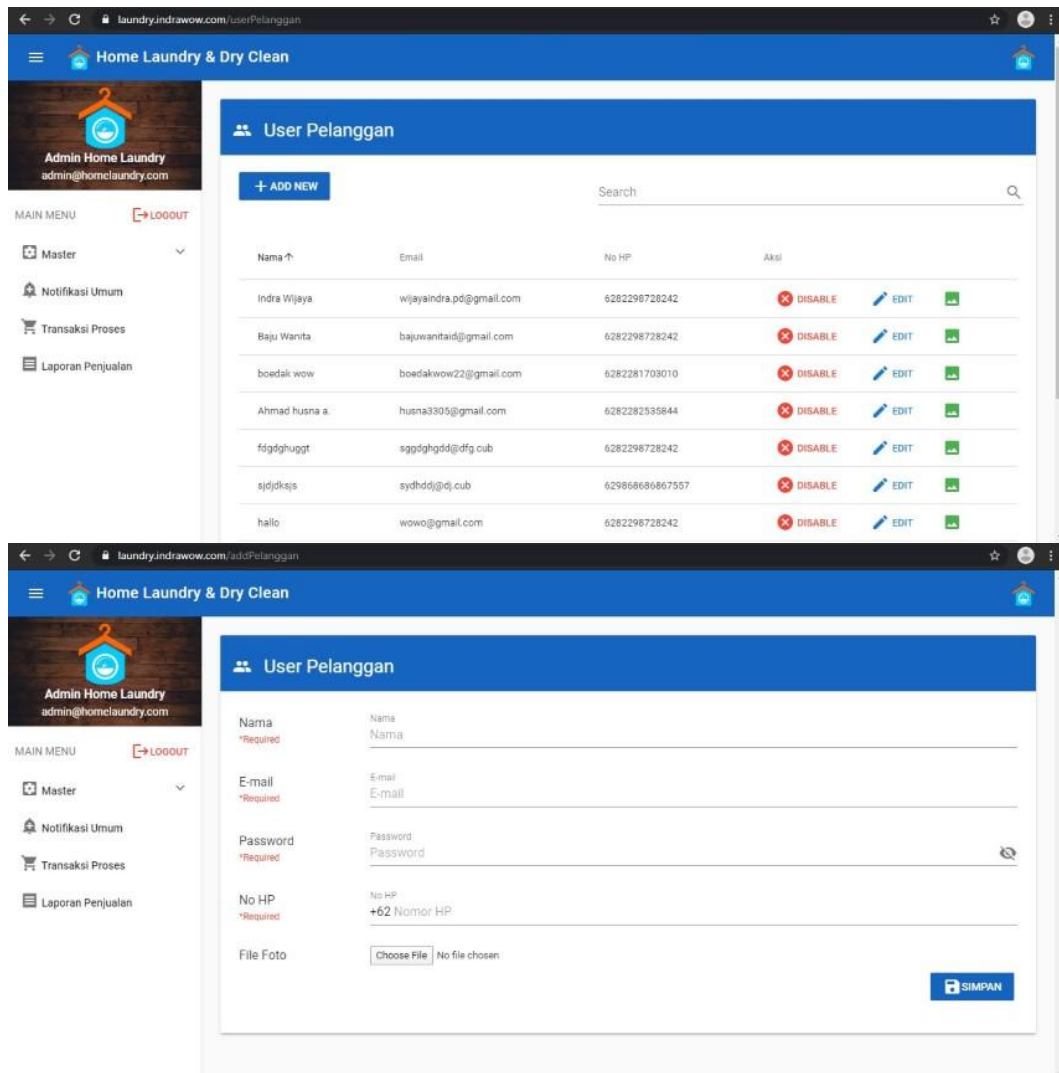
laundry.indrawow.com/userPelanggan

Home Laundry & Dry Clean

Admin Home Laundry
admin@homelaundry.com

MAIN MENU LOGOUT

Master

Notifikasi Umum

Transaksi Proses

Laporan Penjualan

User Pelanggan

+ ADD NEW

Search

| Nama ↑ | Email | No HP | Aksi | | |
|---|---|---|---|---|---|
| Indra Wijaya | wijayaindra.pd@gmail.com | 6282298728242 | DISABLE | EDIT | |
| Baju Wanita | bajuwanitaid@gmail.com | 6282298728242 | DISABLE | EDIT | |
| boedak wow | boedakwow22@gmail.com | 6282281703010 | DISABLE | EDIT | |
| Ahmad husna a. | husna3305@gmail.com | 6282282535844 | DISABLE | EDIT | |
| fdgdghuggt | sggdghgdd@dfg.cub | 6282298728242 | DISABLE | EDIT | |
| sjdjdksjs | sydhddj@dj.cub | 629868686867557 | DISABLE | EDIT | |
| hallo | wowo@gmail.com | 6282298728242 | DISABLE | EDIT | |

laundry.indrawow.com/addPelanggan

Home Laundry & Dry Clean

Admin Home Laundry
admin@homelaundry.com

MAIN MENU LOGOUT

Master

Notifikasi Umum

Transaksi Proses

Laporan Penjualan

User Pelanggan

Nama
*Required
Nama
Nama

E-mail
*Required
E-mail
E-mail

Password
*Required
Password
Password

No HP
*Required
No HP
+62 Nomor HP

File Foto
Choose File No file chosen

SIMPAN